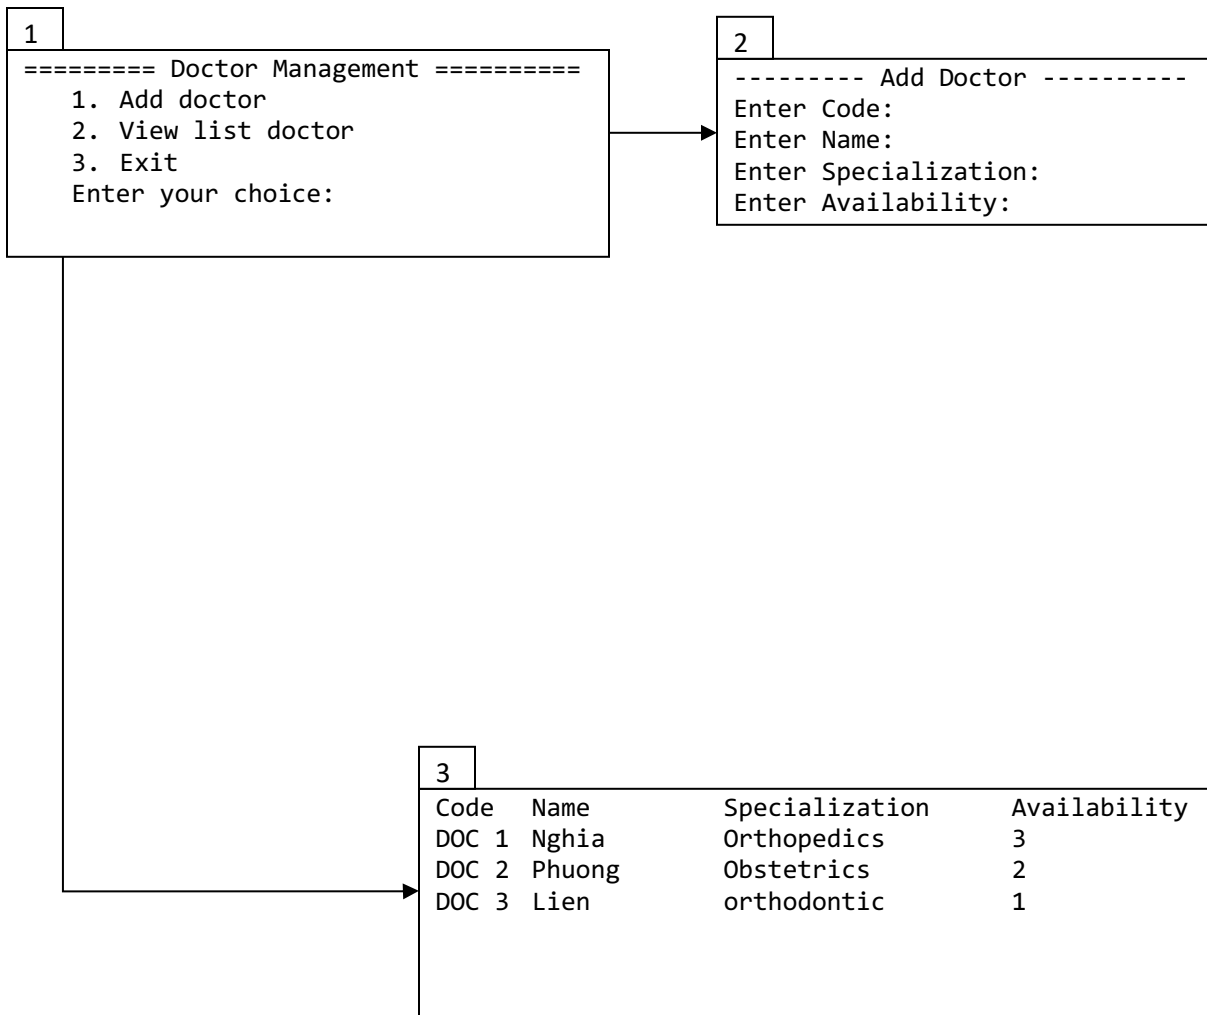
1

========= Doctor Management ==========
1. Add doctor
2. View list doctor
3. Exit
Enter your choice:

2

--------- Add Doctor ----------
Enter Code:
Enter Name:
Enter Specialization:
Enter Availability:

3

| Code | Name | Specialization | Availability |
|---|---|---|---|
| DOC 1 | Nghia | Orthopedics | 3 |
| DOC 2 | Phuong | Obstetrics | 2 |
| DOC 3 | Lien | orthodontic | 1 |